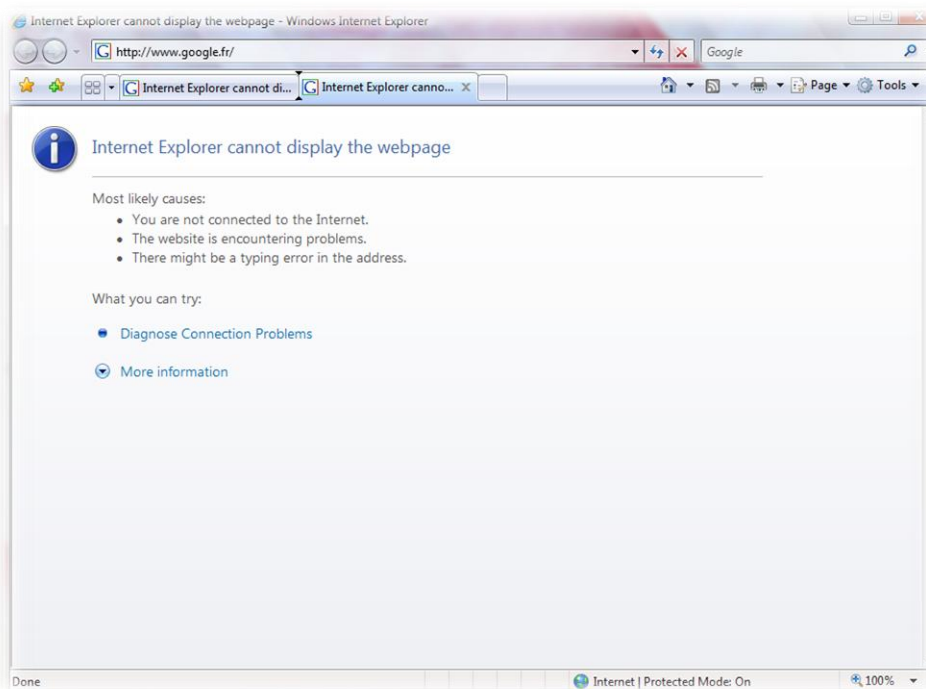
Internet Explorer cannot display the webpage - Windows Internet Explorer

http://www.google.fr/

Google

Internet Explorer cannot di...

Internet Explorer canno...

Page ▾ Tools ▾

Internet Explorer cannot display the webpage

Most likely causes:

- You are not connected to the Internet.
- The website is encountering problems.
- There might be a typing error in the address.

What you can try:

Diagnose Connection Problems

More information

Done

Internet | Protected Mode: On

100%